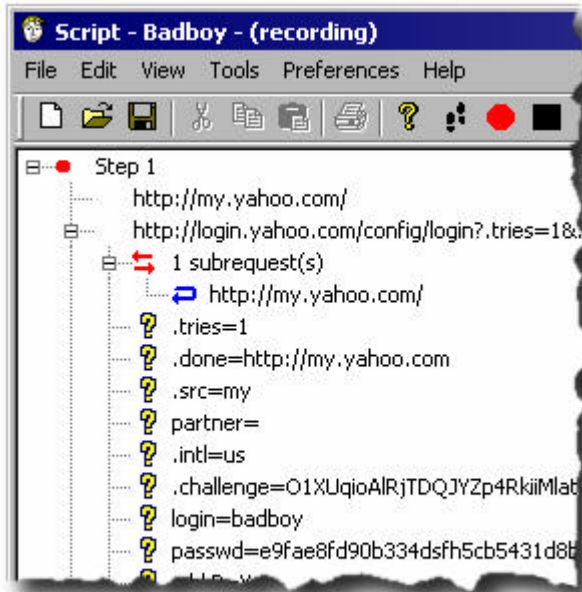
Script - Badboy - (recording)

File Edit View Tools Preferences Help

Step 1
http://my.yahoo.com/
http://login.yahoo.com/config/login?.tries=1&
1 subrequest(s)
http://my.yahoo.com/
.tries=1
.done=http://my.yahoo.com
.src=my
partner=
.intl=us
.challenge=O1XUqioAlRjTDQJYZp4RkiiMlat
login=badboy
passwd=e9fae8fd90b334dsfh5cb5431d8b
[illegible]